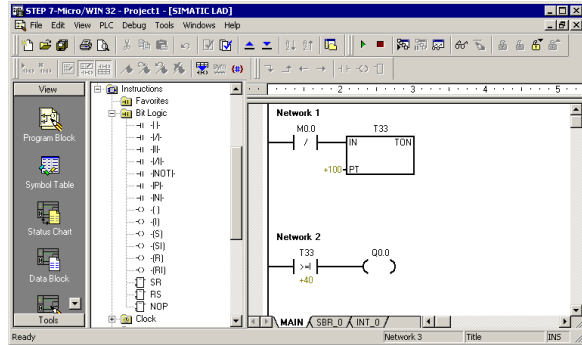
STEP 7-Micro/WIN 32 - Project1 - [SIMATIC LAD]

File Edit View PLC Debug Tools Windows Help

View

Program Block

Symbol Table

Status Chart

Data Block

Tools

Instructions
Favorites
Bit Logic
-| |-
-|/|-
-|I|-
-|/I|-
-|NOT|-
-|P|-
-|N|-
-( )
-(I)
-(S)
-(SI)
-(R)
-(RI)
SR
RS
NOP
Clock

Network 1

M0.0

T33

IN TON

+100 PT

Network 2

T33

>=I

+40

Q0.0

MAIN SBR_0 INT_0

Ready

Network 3

Title

INS